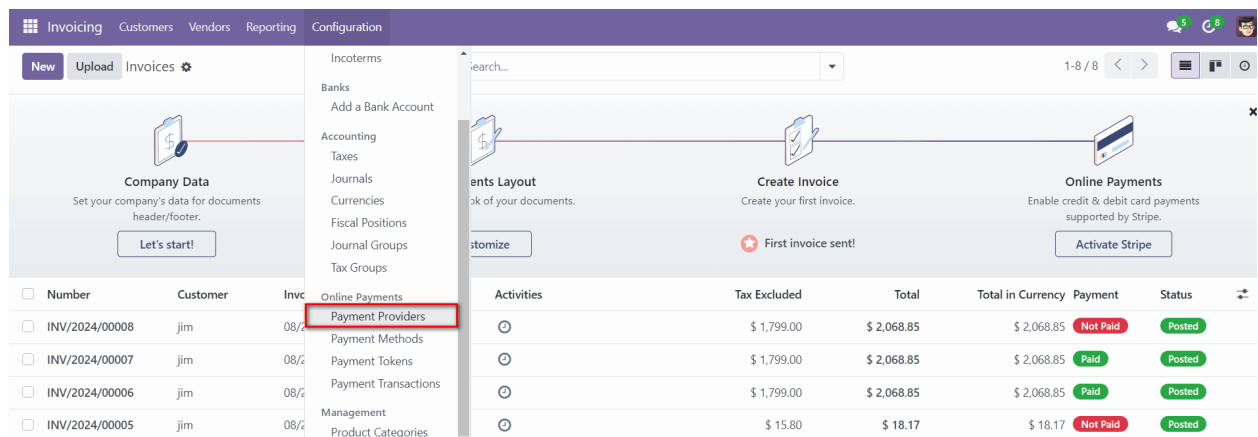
Invoicing Customers Vendors Reporting Configuration

5 8

New Upload Invoices

Incoterms
Banks
Add a Bank Account
Accounting
Taxes
Journals
Currencies
Fiscal Positions
Journal Groups
Tax Groups
Online Payments
Payment Providers
Payment Methods
Payment Tokens
Payment Transactions
Management
Product Categories

Search...

1-8 / 8

Company Data
Set your company's data for documents header/footer.
Let's start!

ents Layout
ok of your documents.
stomize

Create Invoice
Create your first invoice.
First invoice sent!

Online Payments
Enable credit & debit card payments supported by Stripe.
Activate Stripe

| Number | Customer | Invo | Activities | Tax Excluded | Total | Total in Currency | Payment | Status |
|---|---|---|---|---|---|---|---|---|
| INV/2024/00008 | jim | 08/2 | | $ 1,799.00 | $ 2,068.85 | $ 2,068.85 | Not Paid | Posted |
| INV/2024/00007 | jim | 08/2 | | $ 1,799.00 | $ 2,068.85 | $ 2,068.85 | Paid | Posted |
| INV/2024/00006 | jim | 08/2 | | $ 1,799.00 | $ 2,068.85 | $ 2,068.85 | Paid | Posted |
| INV/2024/00005 | jim | 08/2 | | $ 15.80 | $ 18.17 | $ 18.17 | Not Paid | Posted |